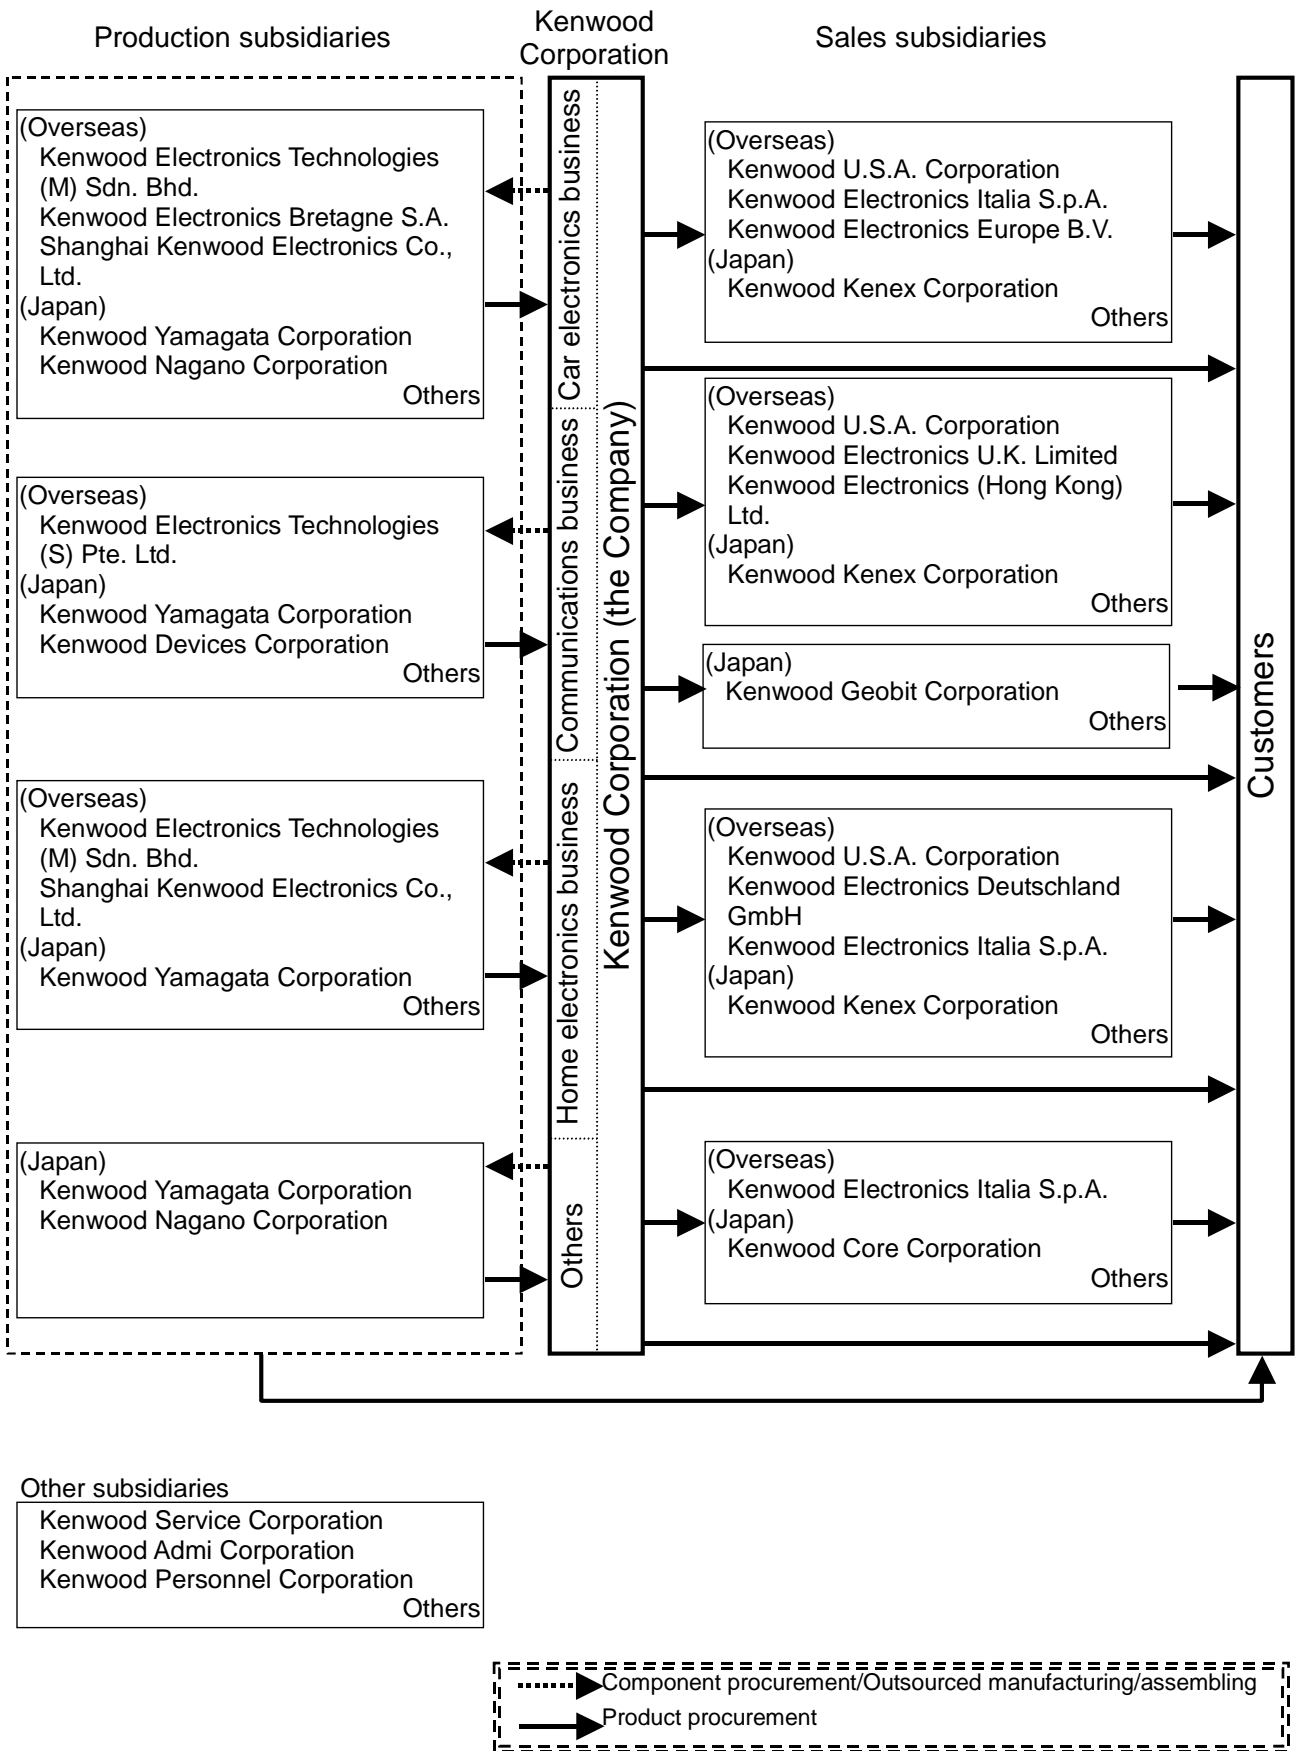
Production subsidiaries

Kenwood Corporation

Sales subsidiaries

(Overseas)
Kenwood Electronics Technologies (M) Sdn. Bhd.
Kenwood Electronics Bretagne S.A.
Shanghai Kenwood Electronics Co., Ltd.
(Japan)
Kenwood Yamagata Corporation
Kenwood Nagano Corporation
Others

(Overseas)
Kenwood Electronics Technologies (S) Pte. Ltd.
(Japan)
Kenwood Yamagata Corporation
Kenwood Devices Corporation
Others

(Overseas)
Kenwood Electronics Technologies (M) Sdn. Bhd.
Shanghai Kenwood Electronics Co., Ltd.
(Japan)
Kenwood Yamagata Corporation
Others

(Japan)
Kenwood Yamagata Corporation
Kenwood Nagano Corporation

Car electronics business

Communications business

Home electronics business

Others

Kenwood Corporation (the Company)

(Overseas)
Kenwood U.S.A. Corporation
Kenwood Electronics Italia S.p.A.
Kenwood Electronics Europe B.V.
(Japan)
Kenwood Kenex Corporation
Others

(Overseas)
Kenwood U.S.A. Corporation
Kenwood Electronics U.K. Limited
Kenwood Electronics (Hong Kong) Ltd.
(Japan)
Kenwood Kenex Corporation
Others

(Japan)
Kenwood Geobit Corporation
Others

(Overseas)
Kenwood U.S.A. Corporation
Kenwood Electronics Deutschland GmbH
Kenwood Electronics Italia S.p.A.
(Japan)
Kenwood Kenex Corporation
Others

(Overseas)
Kenwood Electronics Italia S.p.A.
(Japan)
Kenwood Core Corporation
Others

Customers

Other subsidiaries
Kenwood Service Corporation
Kenwood Admi Corporation
Kenwood Personnel Corporation
Others

Component procurement/Outsourced manufacturing/assembling
Product procurement